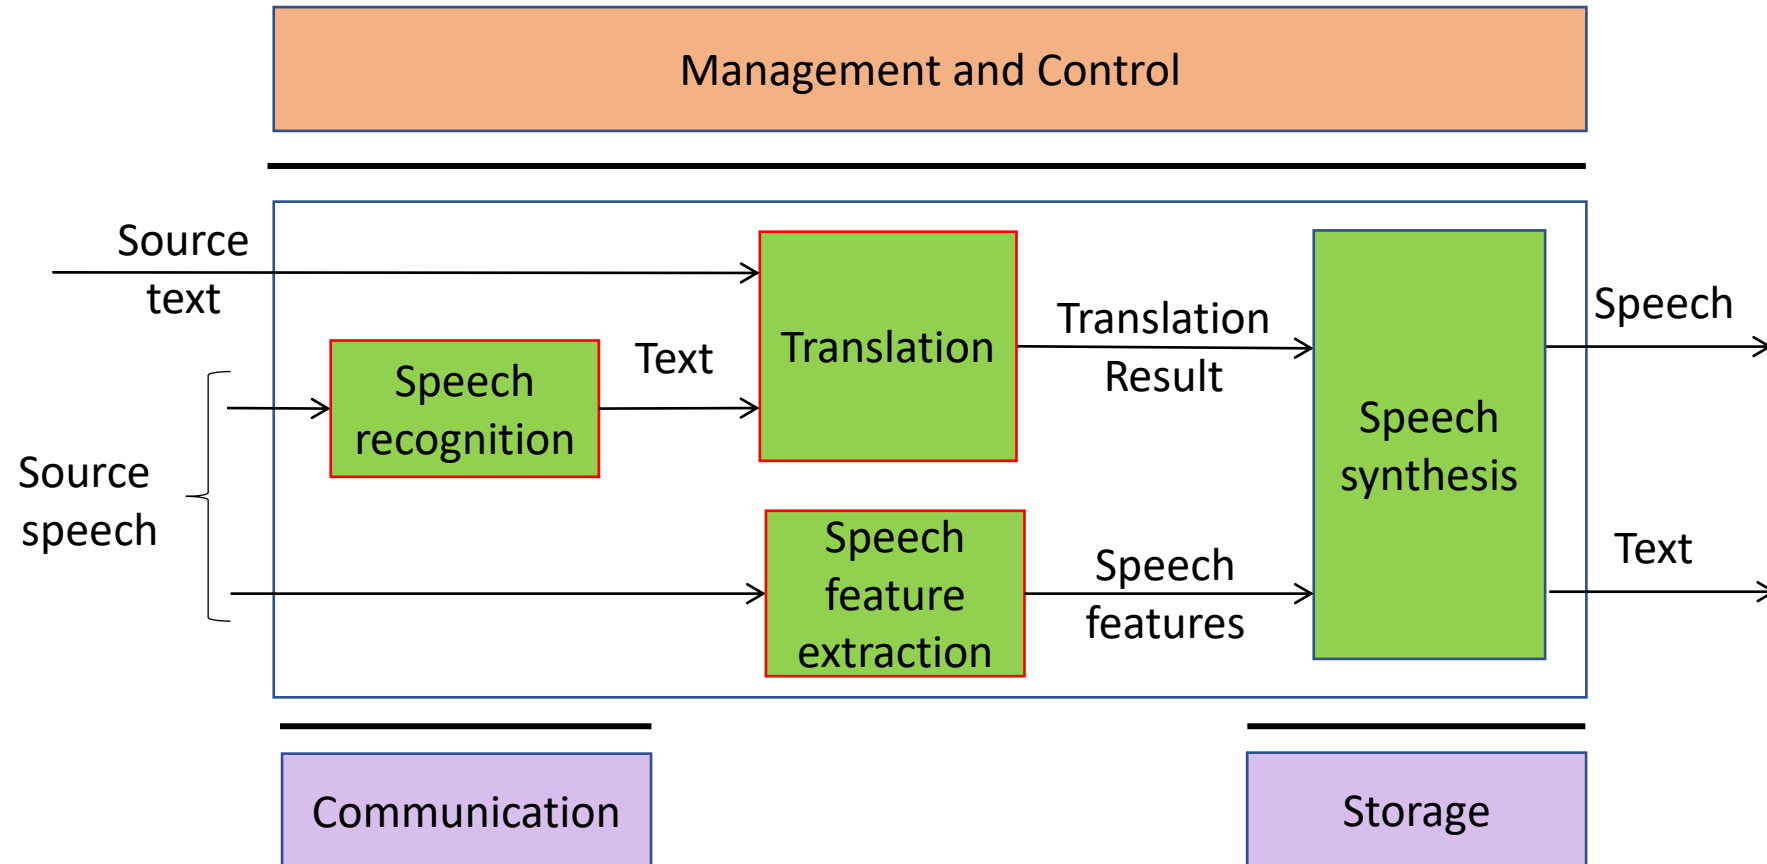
Management and Control

Source text

Source speech

Speech recognition

Text

Translation

Translation Result

Speech feature extraction

Speech features

Speech synthesis

Speech

Text

Communication

Storage